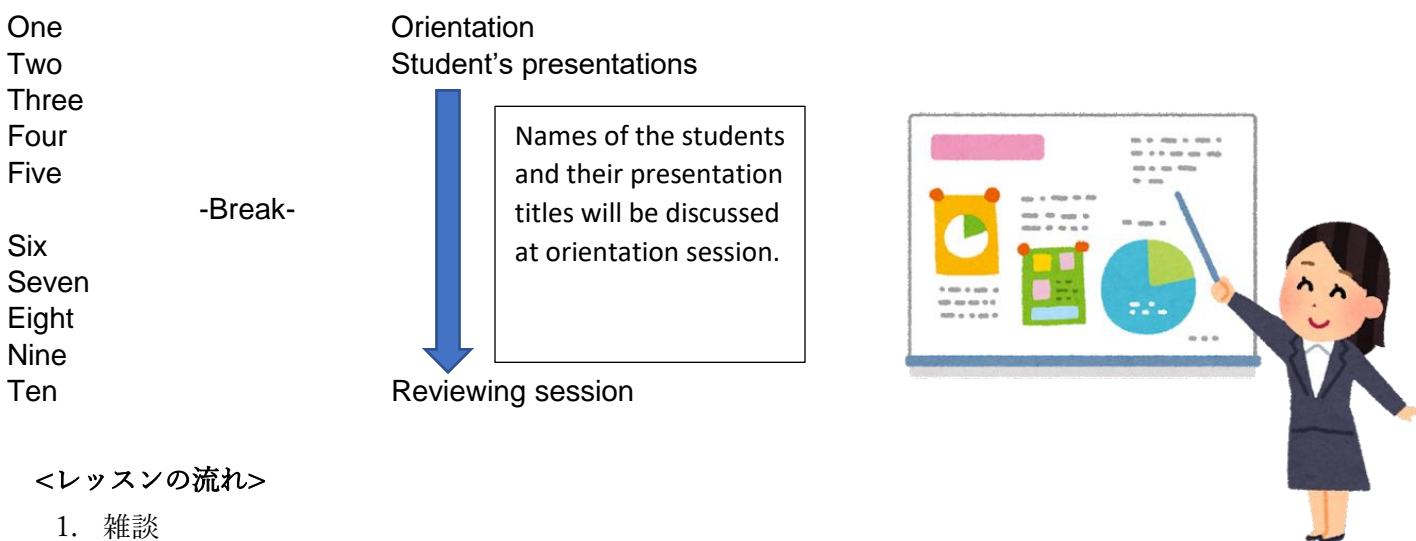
One Orientation
Two Student's presentations
Three
Four
Five
-Break-
Six
Seven
Eight
Nine
Ten Reviewing session

Names of the students and their presentation titles will be discussed at orientation session.

<レッスンの流れ>
1. 雑談